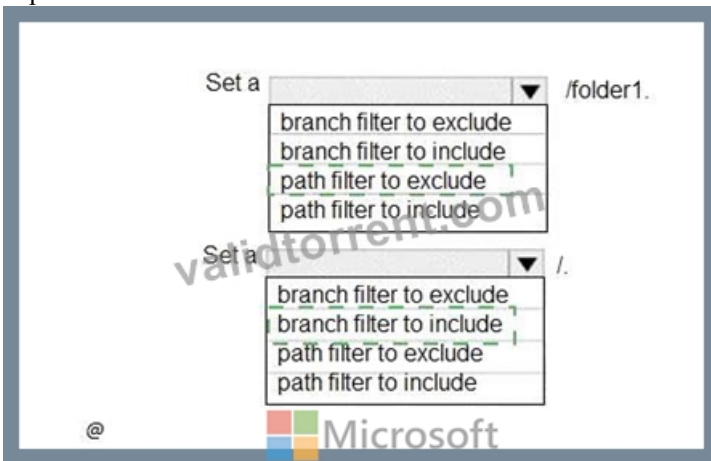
Set a [dropdown] /folder1.
branch filter to exclude
branch filter to include
path filter to exclude
path filter to include

Set a [dropdown] /.
branch filter to exclude
branch filter to include
path filter to exclude
path filter to include

validtorrent.com

@

Microsoft